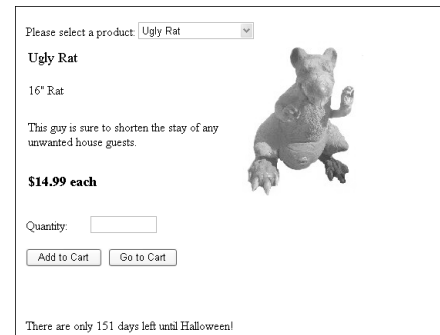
Please select a product: Ugly Rat

Ugly Rat

16" Rat

This guy is sure to shorten the stay of any unwanted house guests.

$14.99 each

Quantity:

Add to Cart Go to Cart

There are only 151 days left until Halloween!